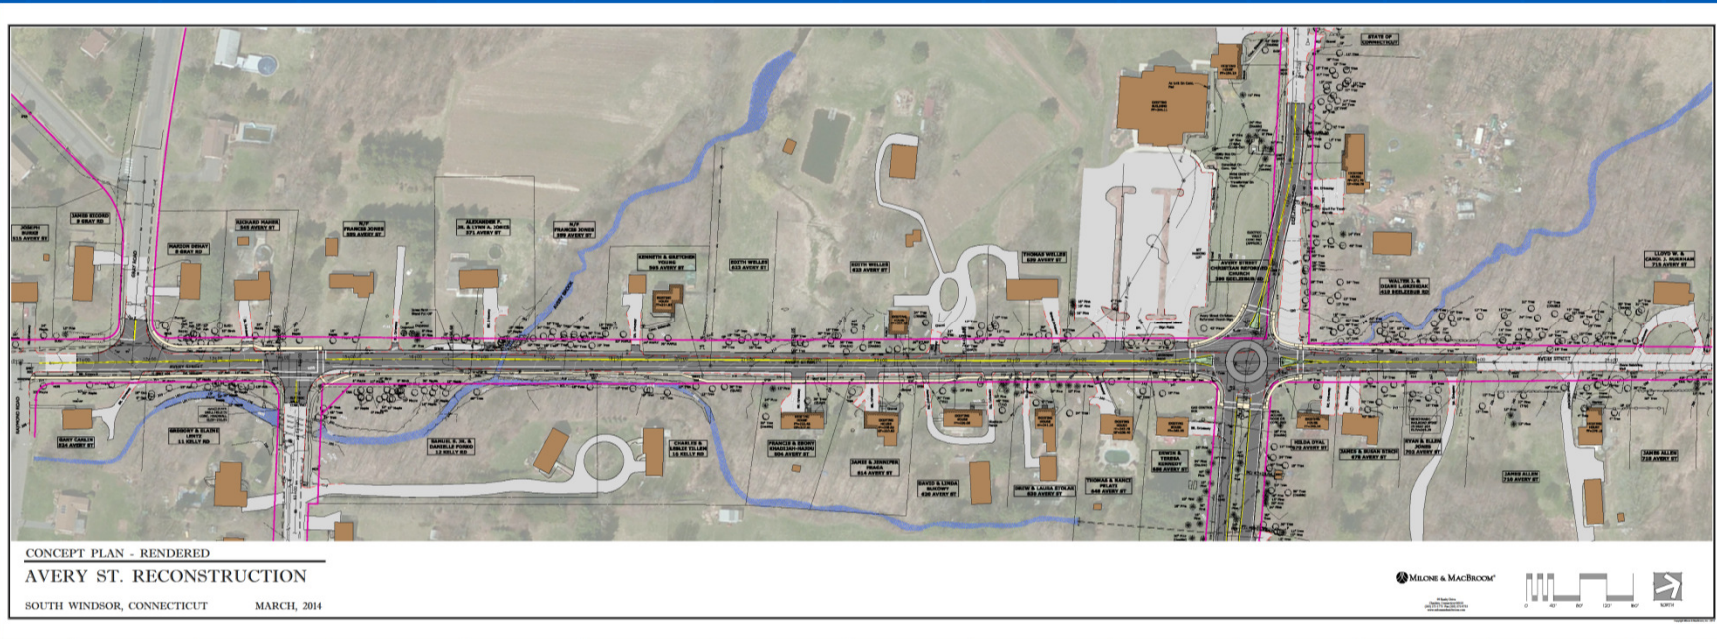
CONCEPT PLAN - RENDERED

AVERY ST. RECONSTRUCTION

SOUTH WINDSOR, CONNECTICUT

MARCH, 2014

MILONE & MACBROOM

STATE OF CONNECTICUT

JAMES ECONO 8 GRAY RD

JOSEPH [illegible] 515 AVERY ST

MARION DENAY 6 GRAY RD

RICHARD HARRIS 545 AVERY ST

F/F FRANCIS JONES 565 AVERY ST

ALEXANDER F. JR. & LYNN A. JONES 571 AVERY ST

F/F FRANCIS JONES 589 AVERY ST

KENNETH & GRETCHEN YOUNG 593 AVERY ST

KEITH WELLES 623 AVERY ST

KEITH WELLES 625 AVERY ST

THOMAS WELLES 629 AVERY ST

AVERY STREET CHRISTIAN REFORMED CHURCH 890 ELLINGTON RD

WALTER L & DIANE LORENZO 413 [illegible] RD

LLOYD W. & CAROL J. BURNHAM 715 AVERY ST

GARY CARLIN 534 AVERY ST

GREGORY & ELAINE LENTZ 11 KELLY RD

SAMUEL G. JR. & DANIELLE FORBO 12 KELLY RD

CHARLES & ASHLEY VILLEN 18 KELLY RD

FRANCIS & EBONY KHACHAR-HAJIAN 604 AVERY ST

JAMES & JENNIFER BRAGA 614 AVERY ST

DAVID & LINDA GLADSKY 636 AVERY ST

DREW & LAURA STOLAS 642 AVERY ST

THOMAS & NANCY PELATI 646 AVERY ST

EDWIN & TERESA KENNEDY 656 AVERY ST

HILDA DYAL 676 AVERY ST

JAMES & SUSAN STACH 678 AVERY ST

RYAN & ELLEN JONES 702 AVERY ST

JAMES ALLEN 710 AVERY ST

JAMES ALLEN 718 AVERY ST

AVERY STREET

GRAY ROAD

KELLY ROAD

0 40' 80' 120' 160'

NORTH